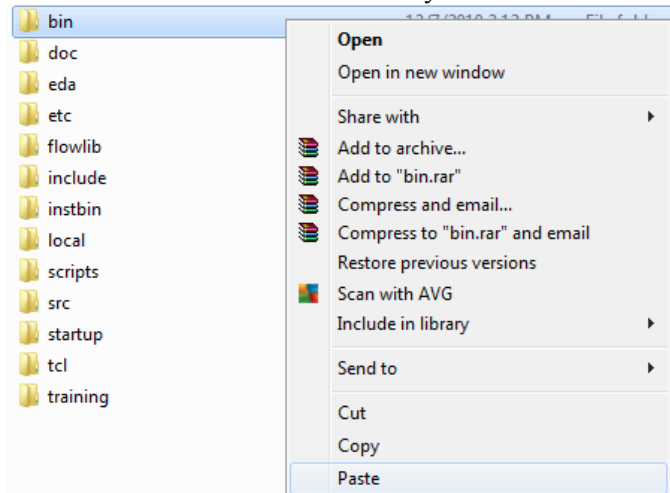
bin
doc
eda
etc
flowlib
include
instbin
local
scripts
src
startup
tcl
training

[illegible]

Open
Open in new window
Share with
Add to archive...
Add to "bin.rar"
Compress and email...
Compress to "bin.rar" and email
Restore previous versions
Scan with AVG
Include in library
Send to
Cut
Copy
Paste